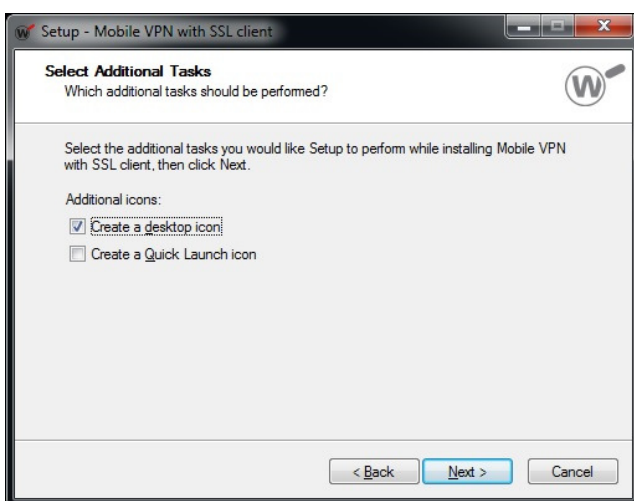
Setup - Mobile VPN with SSL client

Select Additional Tasks
Which additional tasks should be performed?

Select the additional tasks you would like Setup to perform while installing Mobile VPN with SSL client, then click Next.

Additional icons:

Create a desktop icon

Create a Quick Launch icon

< Back
Next >
Cancel